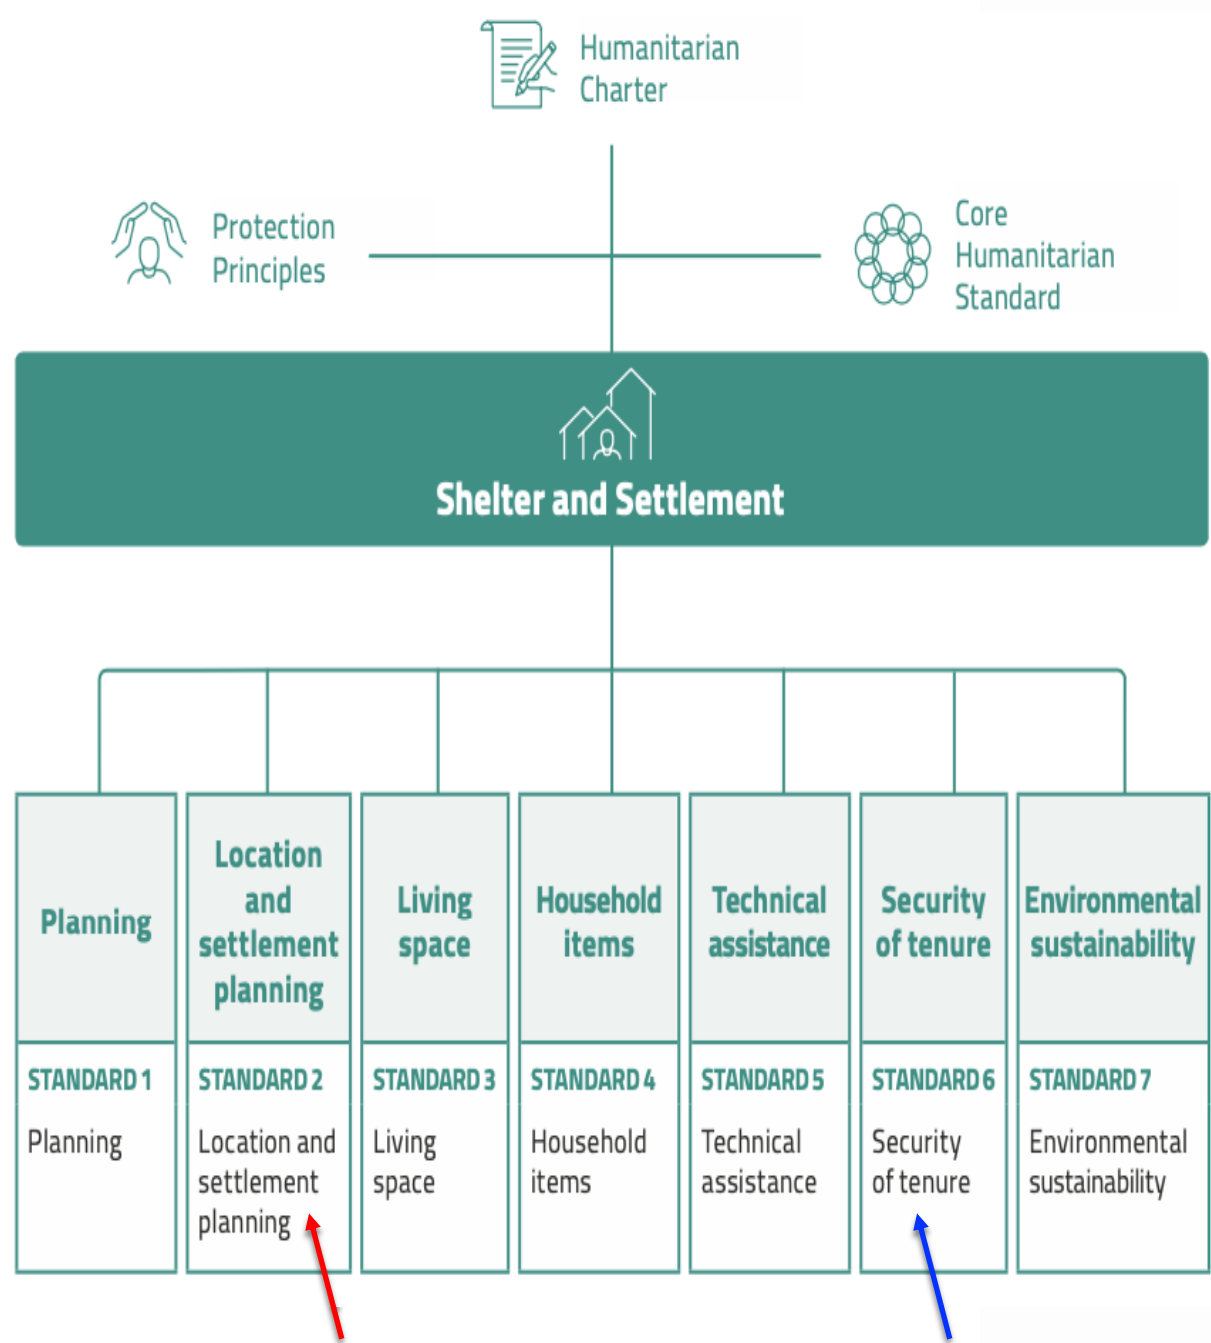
Humanitarian Charter

Protection Principles

Core Humanitarian Standard

Shelter and Settlement

| Planning | Location and settlement planning | Living space | Household items | Technical assistance | Security of tenure | Environmental sustainability |
|---|---|---|---|---|---|---|
| STANDARD 1 Planning | STANDARD 2 Location and settlement planning | STANDARD 3 Living space | STANDARD 4 Household items | STANDARD 5 Technical assistance | STANDARD 6 Security of tenure | STANDARD 7 Environmental sustainability |